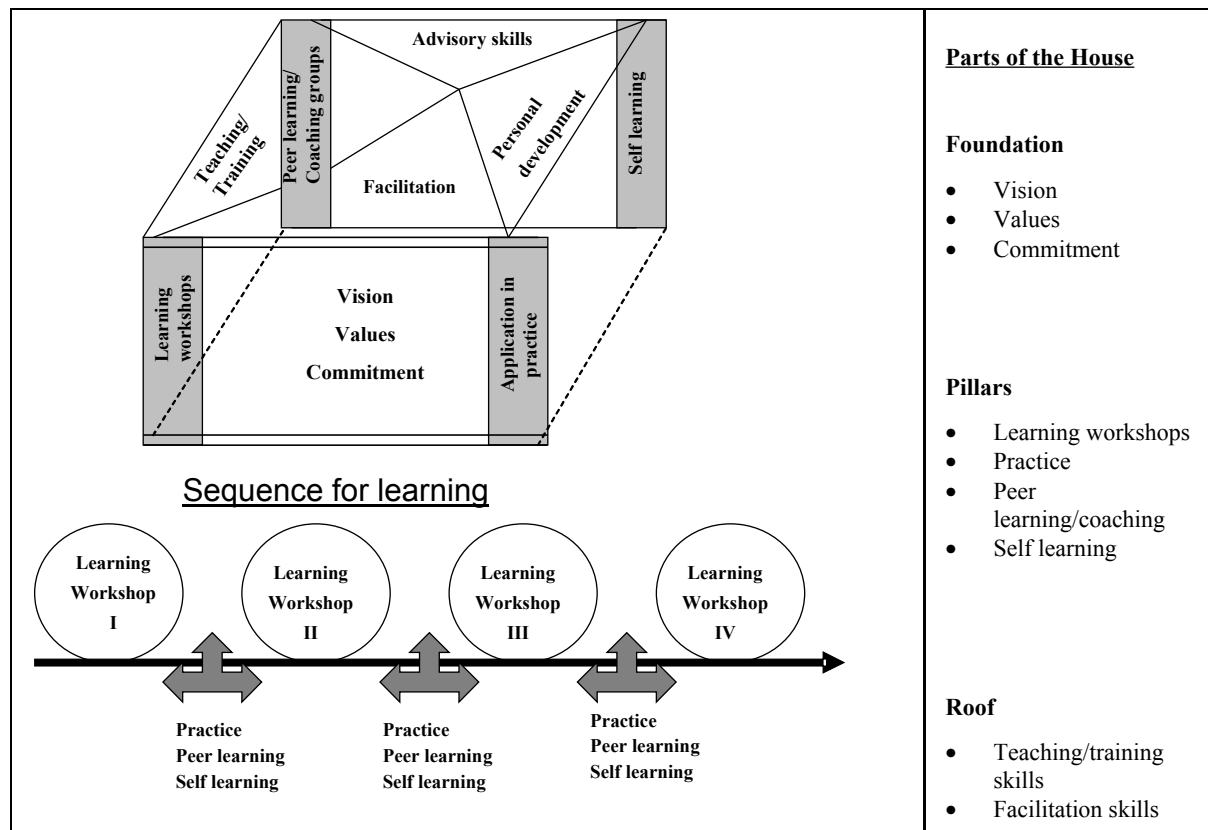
Advisory skills

Peer learning/ Coaching groups

Teaching/ Training

Facilitation

Personal development

Self learning

Learning workshops

Vision

Values

Commitment

Application in practice

Sequence for learning

Learning Workshop I

Learning Workshop II

Learning Workshop III

Learning Workshop IV

Practice
Peer learning
Self learning

Practice
Peer learning
Self learning

Practice
Peer learning
Self learning

Parts of the House

Foundation

- Vision
- Values
- Commitment

Pillars

- Learning workshops
- Practice
- Peer learning/coaching
- Self learning

Roof

- Teaching/training skills
- Facilitation skills